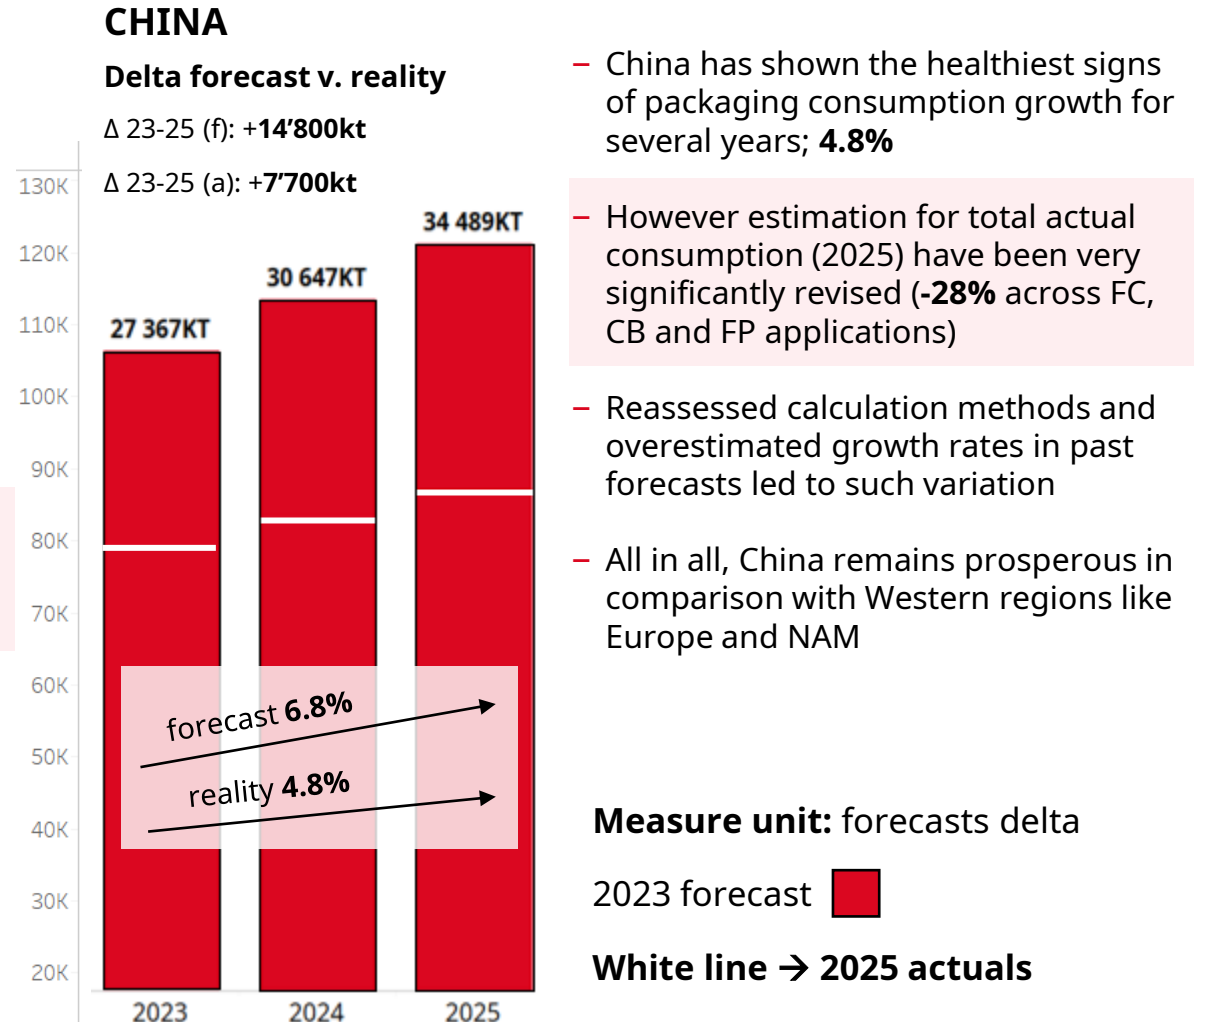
CHINA

**Delta forecast v. reality**

Δ 23-25 (f): +**14’800kt**

Δ 23-25 (a): +**7’700kt**

130K
120K
110K
100K
90K
80K
70K
60K
50K
40K
30K
20K

27 367KT
30 647KT
34 489KT

forecast **6.8%**

reality **4.8%**

2023
2024
2025

– China has shown the healthiest signs of packaging consumption growth for several years; **4.8%**

– However estimation for total actual consumption (2025) have been very significantly revised (**-28%** across FC, CB and FP applications)

– Reassessed calculation methods and overestimated growth rates in past forecasts led to such variation

– All in all, China remains prosperous in comparison with Western regions like Europe and NAM

**Measure unit:** forecasts delta

2023 forecast

**White line → 2025 actuals**